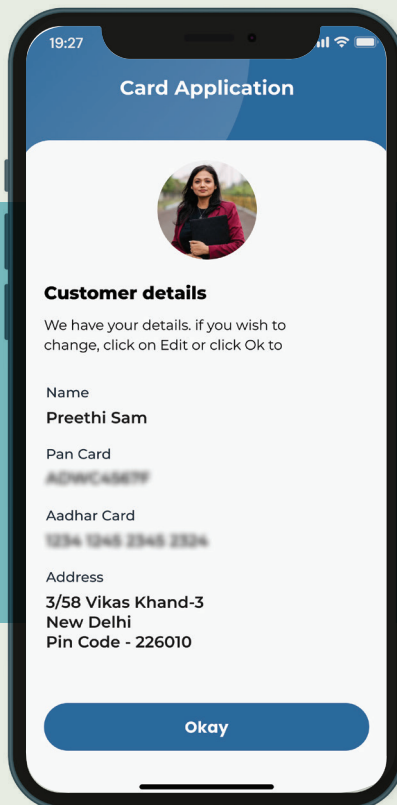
19:27

Card Application

Customer details

We have your details. if you wish to change, click on Edit or click Ok to

Name
Preethi Sam

Pan Card
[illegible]

Aadhar Card
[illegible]

Address
3/58 Vikas Khand-3
New Delhi
Pin Code - 226010

Okay